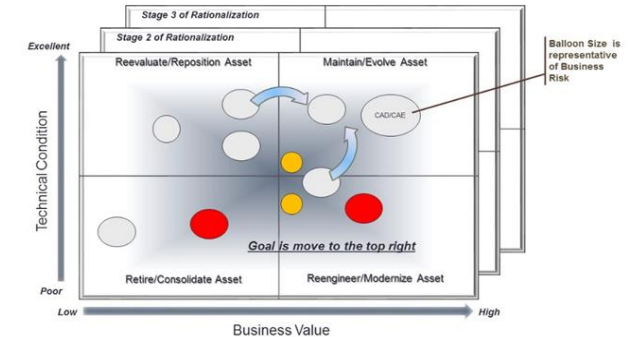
Stage 3 of Rationalization

Stage 2 of Rationalization

Excellent

Reevaluate/Reposition Asset

Maintain/Evolve Asset

Balloon Size is representative of Business Risk

CAD/CAE

Technical Condition

Goal is move to the top right

Retire/Consolidate Asset

Reengineer/Modernize Asset

Poor

Low

High

Business Value